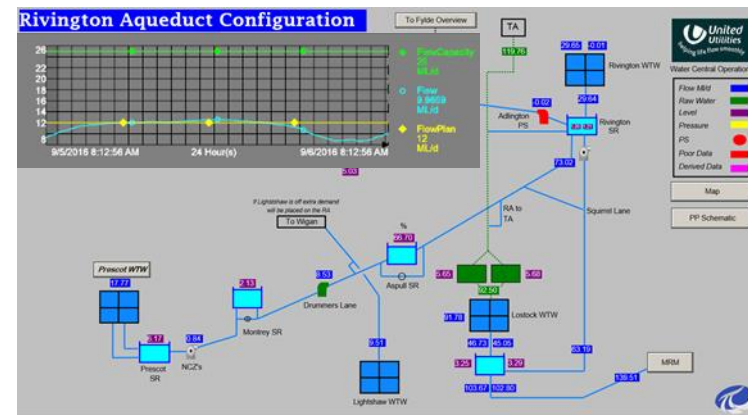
Rivington Aqueduct Configuration

To Fylde Overview

TA

119.76

United Utilities

Bringing life flow smoothly

Water Central Operations

29.65 -0.01

Rivington WTW

Flow Ml/d

Raw Water

Level

Pressure

PS

Poor Data

Derived Data

26

22

20

18

16

14

12

10

8

9/5/2016 8:12:56 AM

24 Hour(s)

9/6/2016 8:12:56 AM

FlowCapacity 26 ML/d

Flow 9.9659 ML/d

FlowPlan 12 ML/d

5.03

-0.02

Adlington PS

29.64

83.89

Rivington SR

73.02

Map

PP Schematic

If Lightshaw is off extra demand will be placed on the RA

To Wigan

%

99.70

RA to TA

Squirrel Lane

Prescot WTW

17.77

2.13

9.53

Drummers Lane

Aspull SR

6.65

5.68

92.50

81.78

Lostock WTW

2.17

2.84

Prescot SR

NCZ's

Montrey SR

9.51

46.73 46.05

3.25 3.29

63.19

MRM

Lightshaw WTW

103.67 102.80

139.51